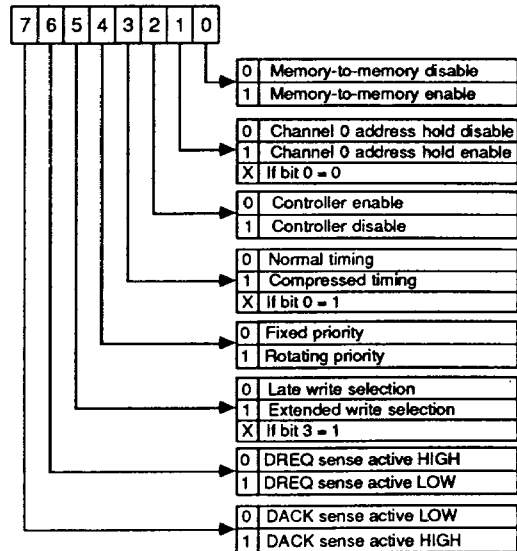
| 7 | 6 | 5 | 4 | 3 | 2 | 1 | 0 |
|---|---|---|---|---|---|---|---|

| | |
|---|---|
| 0 | Memory-to-memory disable |
| 1 | Memory-to-memory enable |

| | |
|---|---|
| 0 | Channel 0 address hold disable |
| 1 | Channel 0 address hold enable |
| X | If bit 0 = 0 |

| | |
|---|---|
| 0 | Controller enable |
| 1 | Controller disable |

| | |
|---|---|
| 0 | Normal timing |
| 1 | Compressed timing |
| X | If bit 0 = 1 |

| | |
|---|---|
| 0 | Fixed priority |
| 1 | Rotating priority |

| | |
|---|---|
| 0 | Late write selection |
| 1 | Extended write selection |
| X | If bit 3 = 1 |

| | |
|---|---|
| 0 | DREQ sense active HIGH |
| 1 | DREQ sense active LOW |

| | |
|---|---|
| 0 | DACK sense active LOW |
| 1 | DACK sense active HIGH |